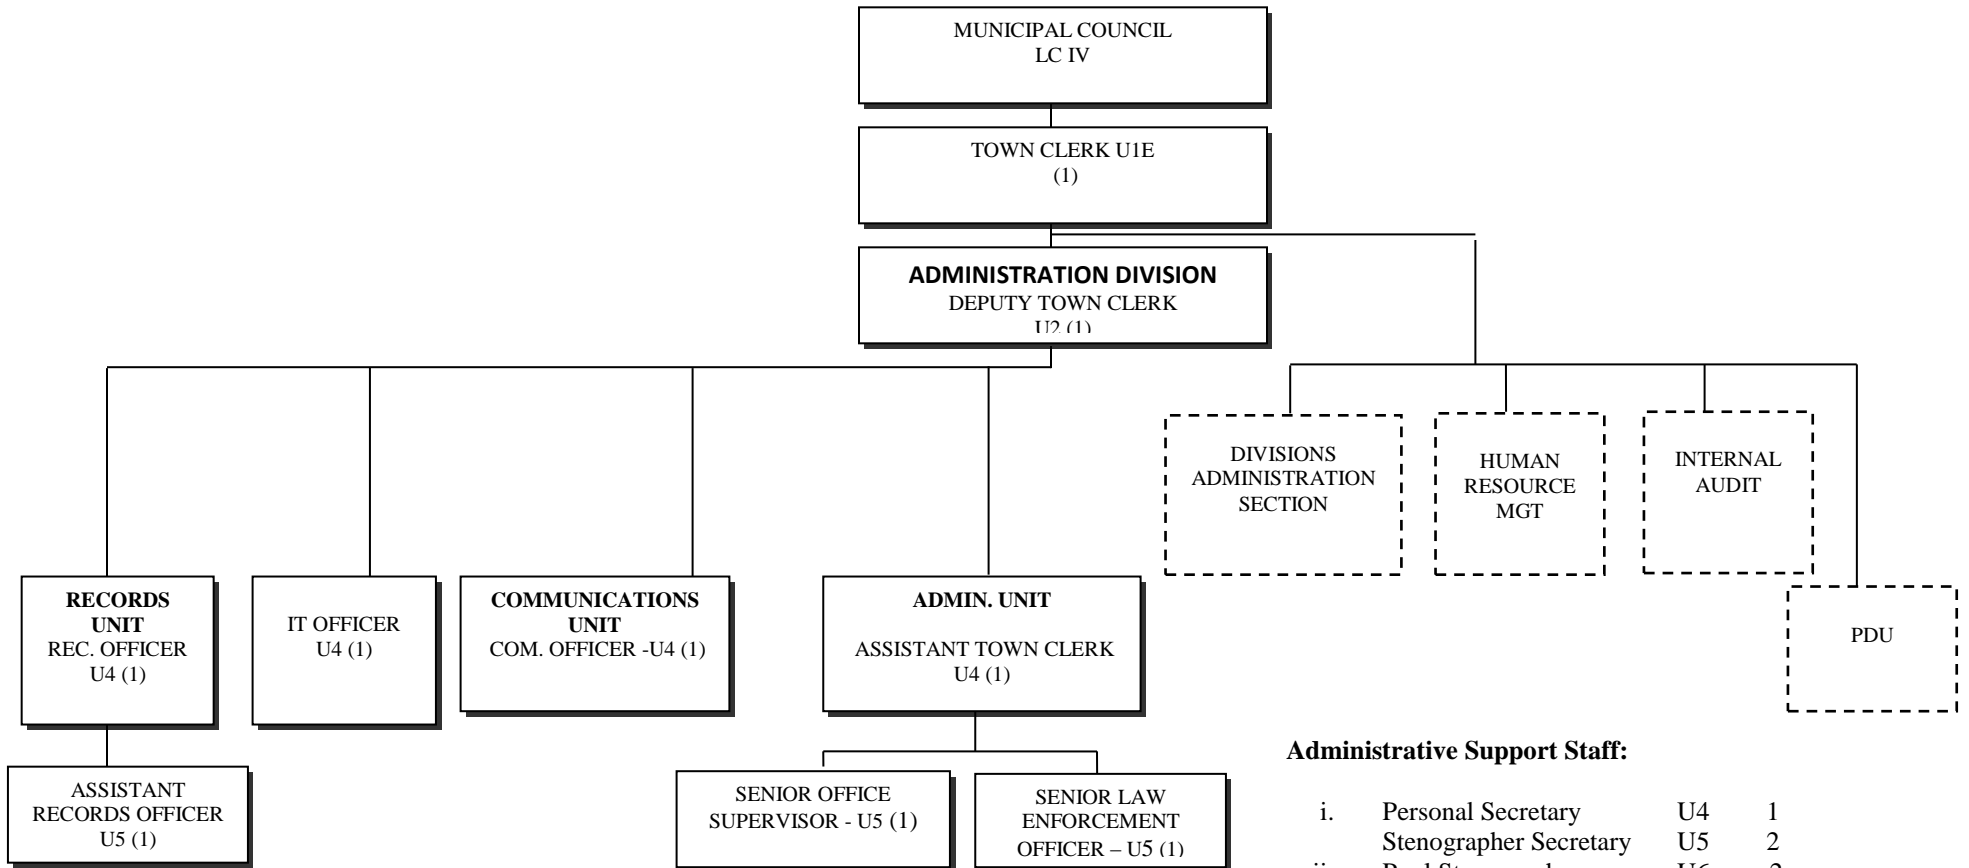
MUNICIPAL COUNCIL
LC IV

TOWN CLERK U1E
(1)

ADMINISTRATION DIVISION
DEPUTY TOWN CLERK
U2 (1)

DIVISIONS ADMINISTRATION SECTION

HUMAN RESOURCE MGT

INTERNAL AUDIT

PDU

RECORDS UNIT
REC. OFFICER
U4 (1)

IT OFFICER
U4 (1)

COMMUNICATIONS UNIT
COM. OFFICER -U4 (1)

ADMIN. UNIT
ASSISTANT TOWN CLERK
U4 (1)

ASSISTANT RECORDS OFFICER
U5 (1)

SENIOR OFFICE SUPERVISOR - U5 (1)

SENIOR LAW ENFORCEMENT OFFICER – U5 (1)

Administrative Support Staff:

i. Personal Secretary U4 1
Stenographer Secretary U5 2
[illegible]